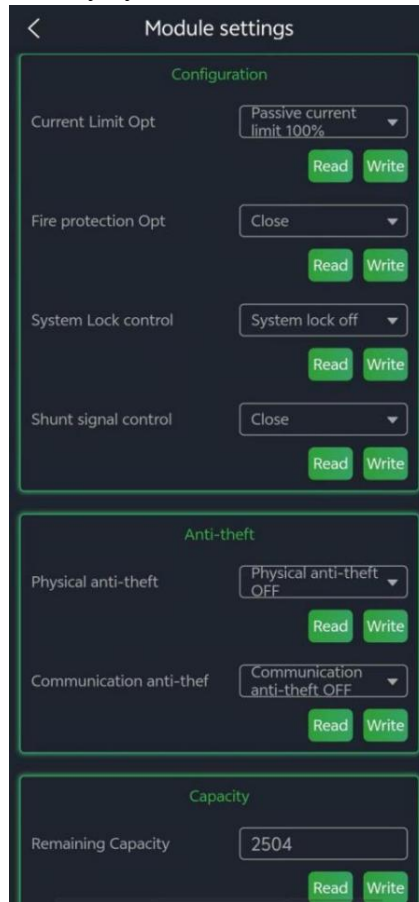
<
Module settings

Configuration

Current Limit Opt
Passive current limit 100%
Read Write

Fire protection Opt
Close
Read Write

System Lock control
System lock off
Read Write

Shunt signal control
Close
Read Write

Anti-theft

Physical anti-theft
Physical anti-theft OFF
Read Write

Communication anti-thef
Communication anti-theft OFF
Read Write

Capacity

Remaining Capacity
2504
Read Write